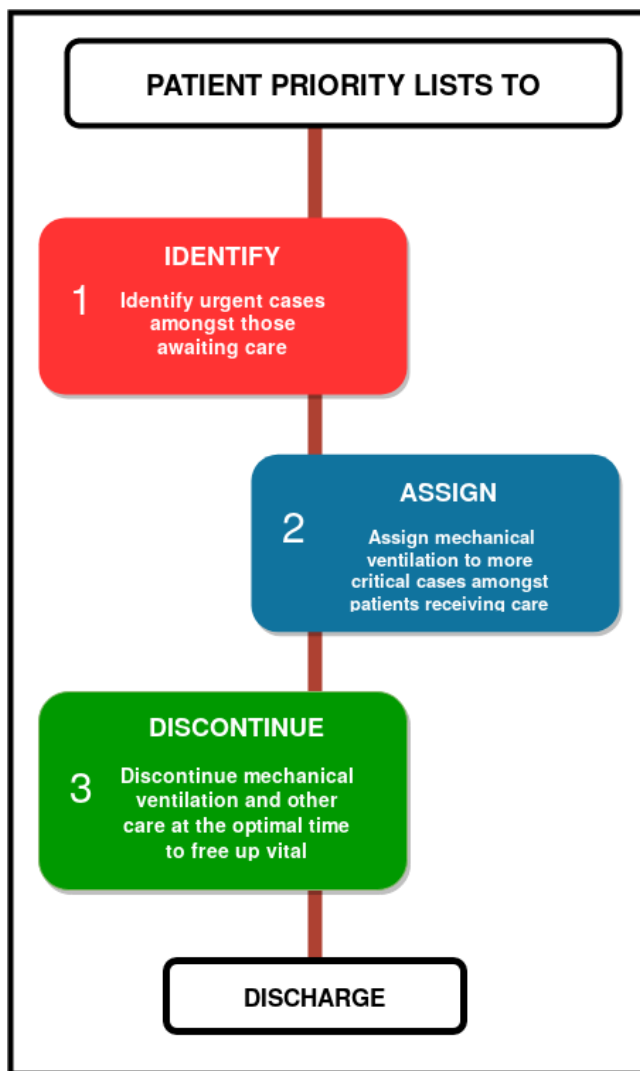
PATIENT PRIORITY LISTS TO

IDENTIFY

1

Identify urgent cases amongst those awaiting care

ASSIGN

2

Assign mechanical ventilation to more critical cases amongst patients receiving care

DISCONTINUE

3

Discontinue mechanical ventilation and other care at the optimal time to free up vital

DISCHARGE